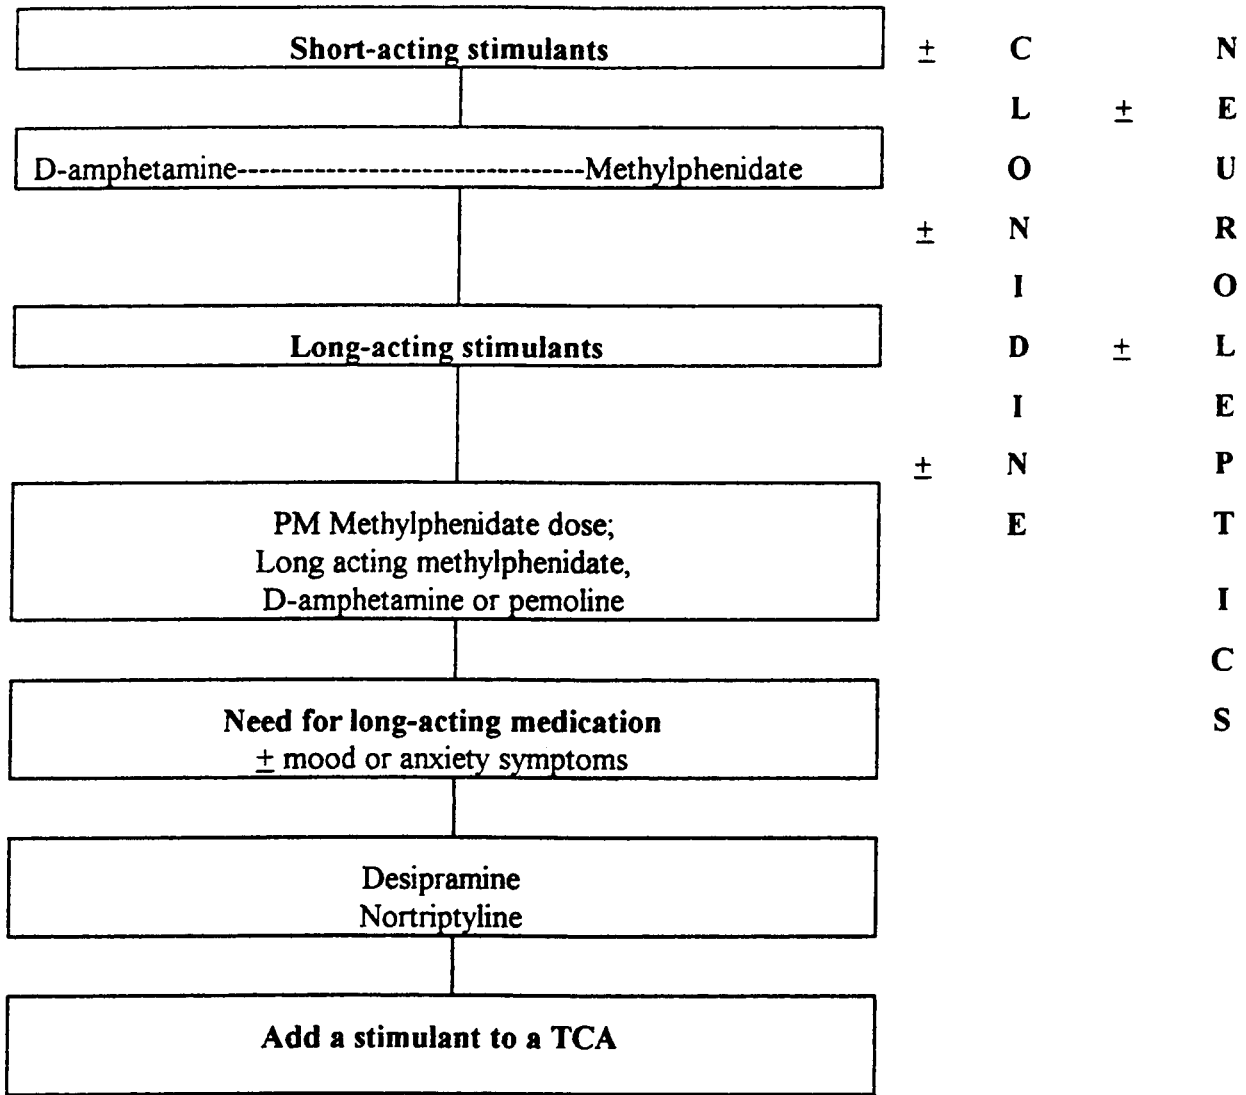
Short-acting stimulants

D-amphetamine--------------------------------Methylphenidate

Long-acting stimulants

PM Methylphenidate dose;
Long acting methylphenidate,
D-amphetamine or pemoline

Need for long-acting medication
$\pm$ mood or anxiety symptoms

Desipramine
Nortriptyline

Add a stimulant to a TCA

$\pm$ C
L
O
$\pm$ N
I
D
I
$\pm$ N
E

N
$\pm$ E
U
R
O
$\pm$ L
E
P
T
I
C
S